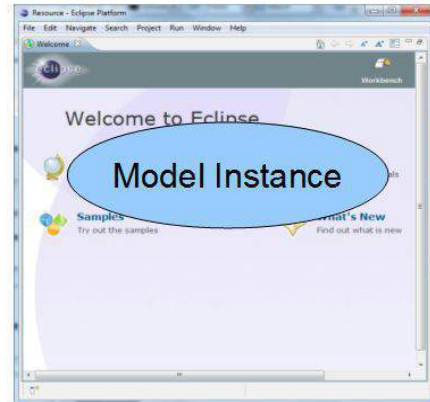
Resource - Eclipse Platform

File Edit Navigate Search Project Run Window Help

Welcome

eclipse

Workbench

Welcome to Eclipse

Model Instance

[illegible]als

Samples
Try out the samples

What's New
Find out what is new